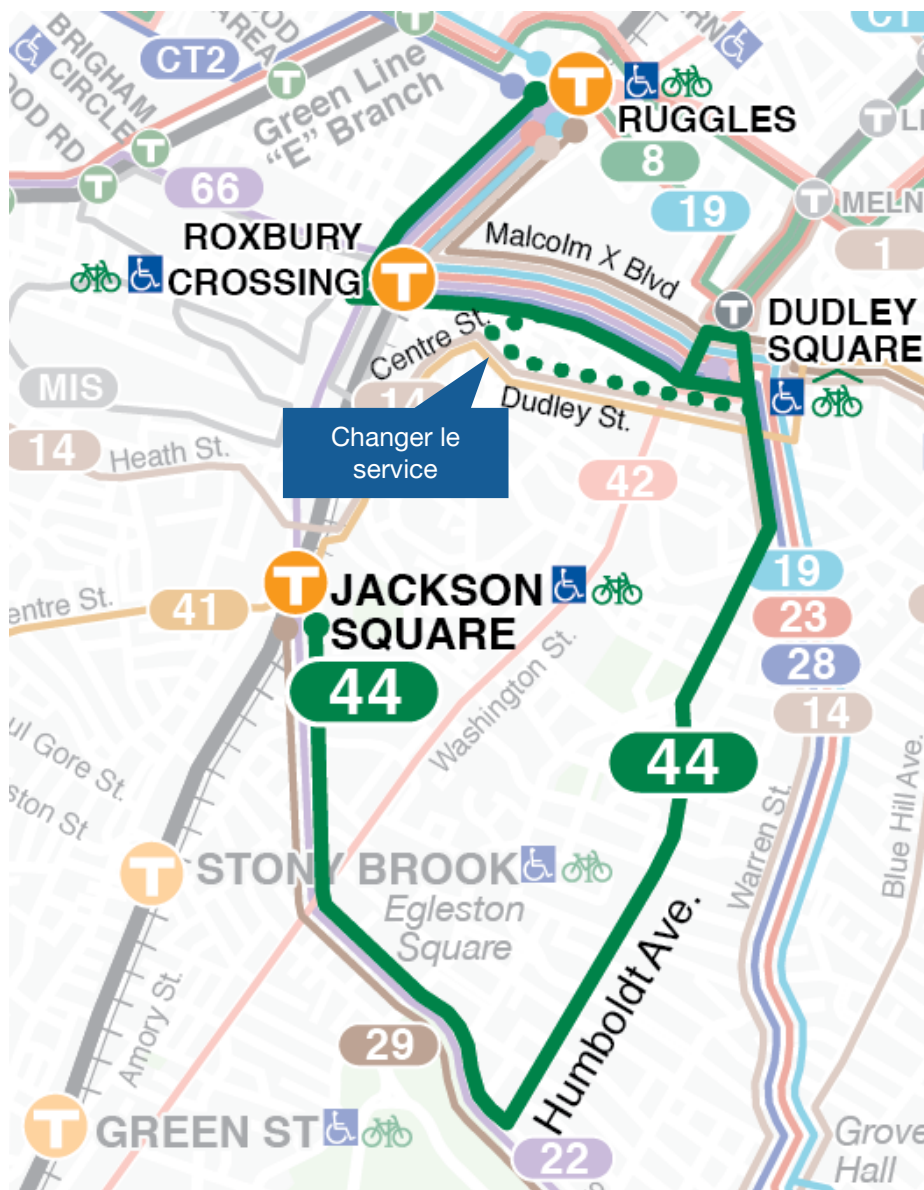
BRIGHAM CIRCLE
OD RD
CT2
AREA
OD
Green Line "E" Branch
66
RUGGLES
8
19
CT
MELN
1
ROXBURY CROSSING
Malcolm X Blvd
DUDLEY SQUARE
Centre St.
Dudley St.
MIS
14
14
Heath St.
Changer le service
42
JACKSON SQUARE
entre St.
41
19
23
28
14
44
Washington St.
ul Gore St.
ston St
44
Warren St.
Blue Hill Ave.
STONY BROOK
Egleston Square
Humboldt Ave.
Amory St.
29
GREEN ST
22
Grove Hall